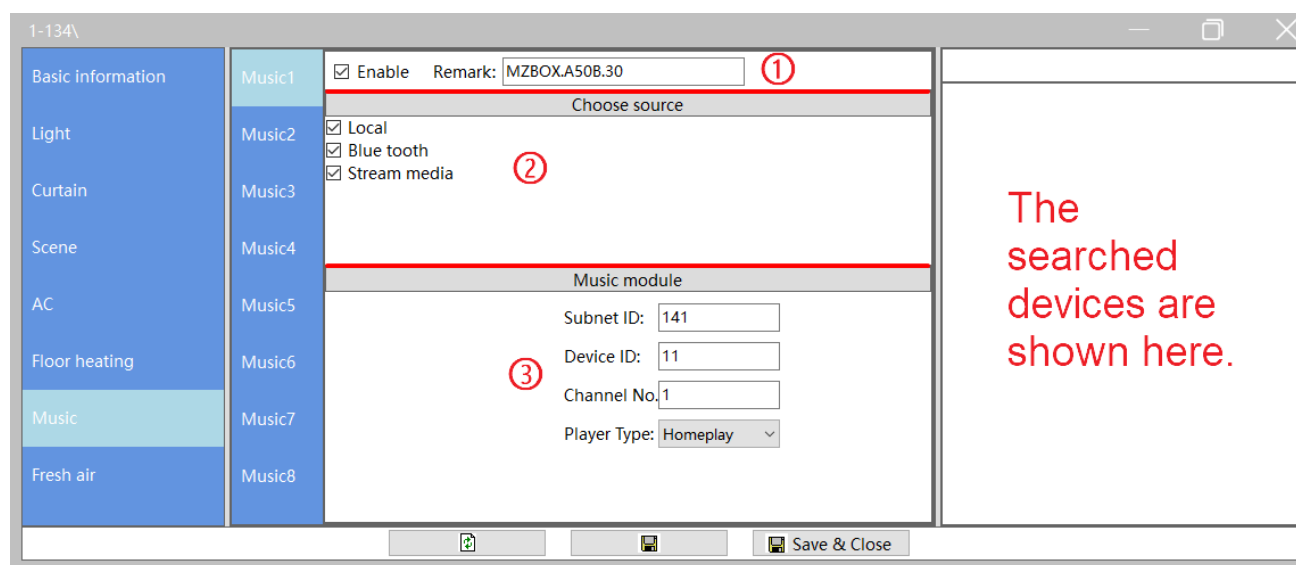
1-134\

Basic information
Light
Curtain
Scene
AC
Floor heating
Music
Fresh air

Music1
Music2
Music3
Music4
Music5
Music6
Music7
Music8

☑ Enable Remark: MZBOX.A50B.30 ①

Choose source
☑ Local
☑ Blue tooth
☑ Stream media
②

Music module
Subnet ID: 141
Device ID: 11
Channel No. 1
Player Type: Homeplay
③

The searched devices are shown here.

Save & Close